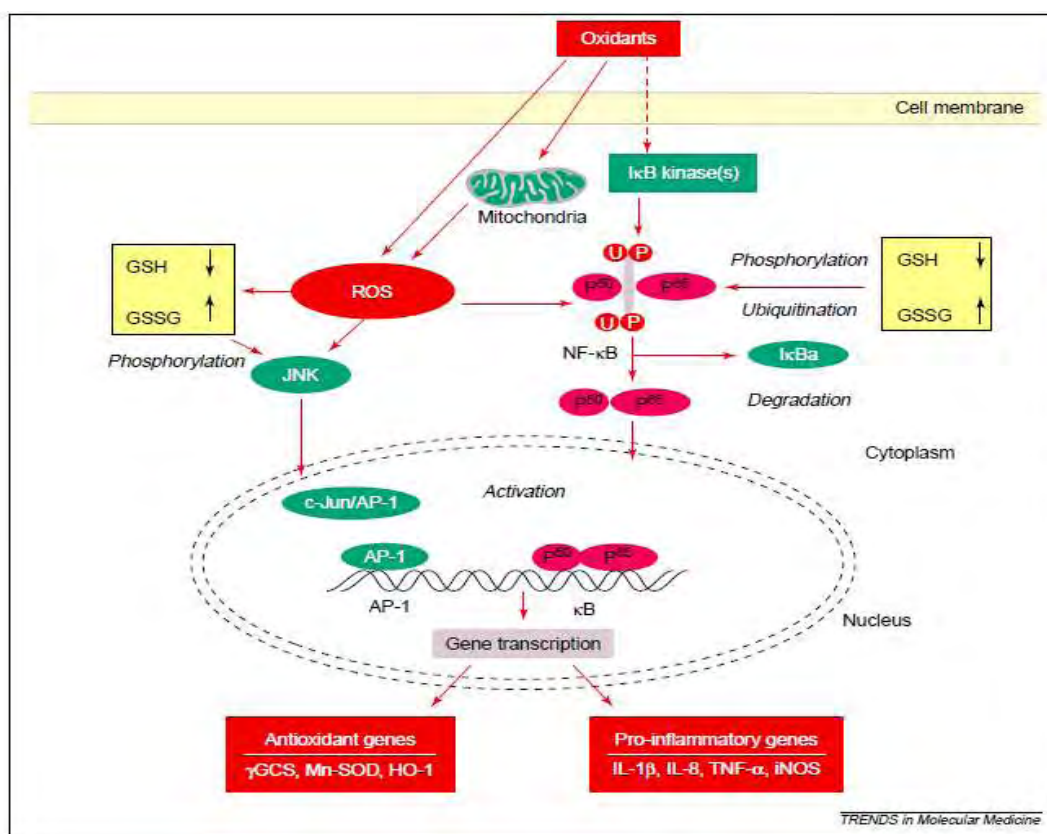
Oxidants

Cell membrane

Mitochondria

IκB kinase(s)

GSH ↓
GSSG ↑

ROS

U P
p50 p65
U P

Phosphorylation
Ubiquitination

GSH ↓
GSSG ↑

Phosphorylation

JNK

NF-κB

IκBa

p50 p65

Degradation

Cytoplasm

c-Jun/AP-1

Activation

AP-1

p50 p65

AP-1

κB

Nucleus

Gene transcription

Antioxidant genes
γGCS, Mn-SOD, HO-1

Pro-inflammatory genes
IL-1β, IL-8, TNF-α, iNOS

TRENDS in Molecular Medicine